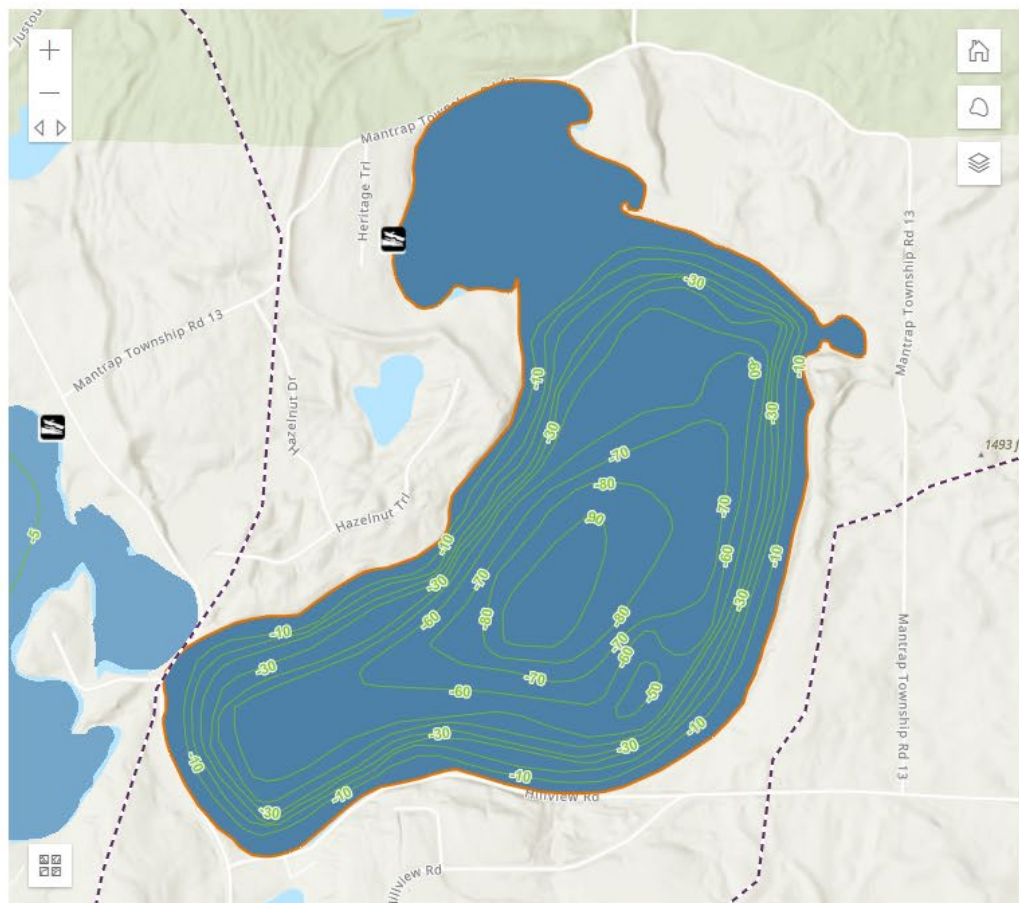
Mantrap Township Rd 13
Heritage Trl
Mantrap Township Rd 13
Hazelnut Dr
Hazelnut Trl
Mantrap Township Rd 13
1493
Mantrap Township Rd 13
Hillview Rd
Hillview Rd
-5
-30
-10
-60
-10
-30
-80
-70
-80
-90
-70
-60
-10
-10
-30
-70
-30
-60
-80
-80
-70
-60
-50
-30
-10
-30
-60
-70
-10
-30
-30
-10
-10
-30
-10